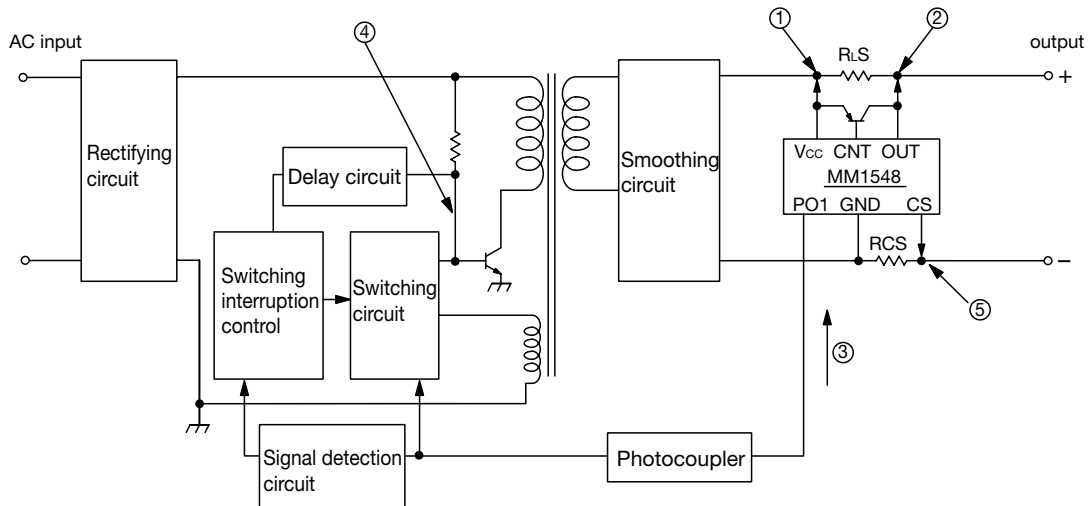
AC input

④

①

②

output

RLS

+

Rectifying circuit

Delay circuit

Smoothing circuit

Vcc CNT OUT

MM1548

PO1 GND CS

RCS

–

Switching interruption control

Switching circuit

⑤

③

Signal detection circuit

Photocoupler